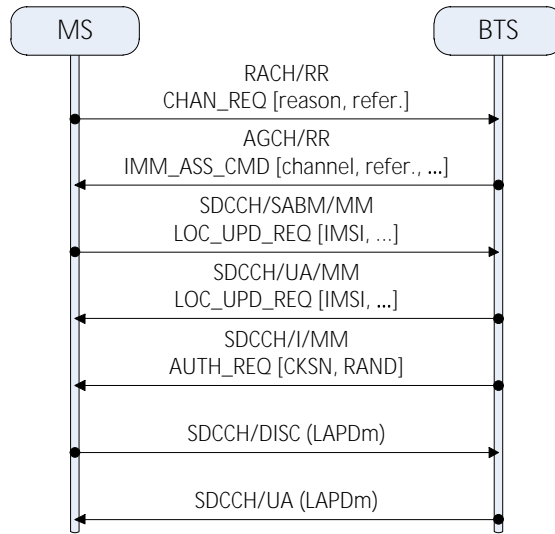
MS

BTS

RACH/RR
CHAN_REQ [reason, refer.]

AGCH/RR
IMM_ASS_CMD [channel, refer., ...]

SDCCH/SABM/MM
LOC_UPD_REQ [IMSI, ...]

SDCCH/UA/MM
LOC_UPD_REQ [IMSI, ...]

SDCCH/I/MM
AUTH_REQ [CKSN, RAND]

SDCCH/DISC (LAPDm)

SDCCH/UA (LAPDm)